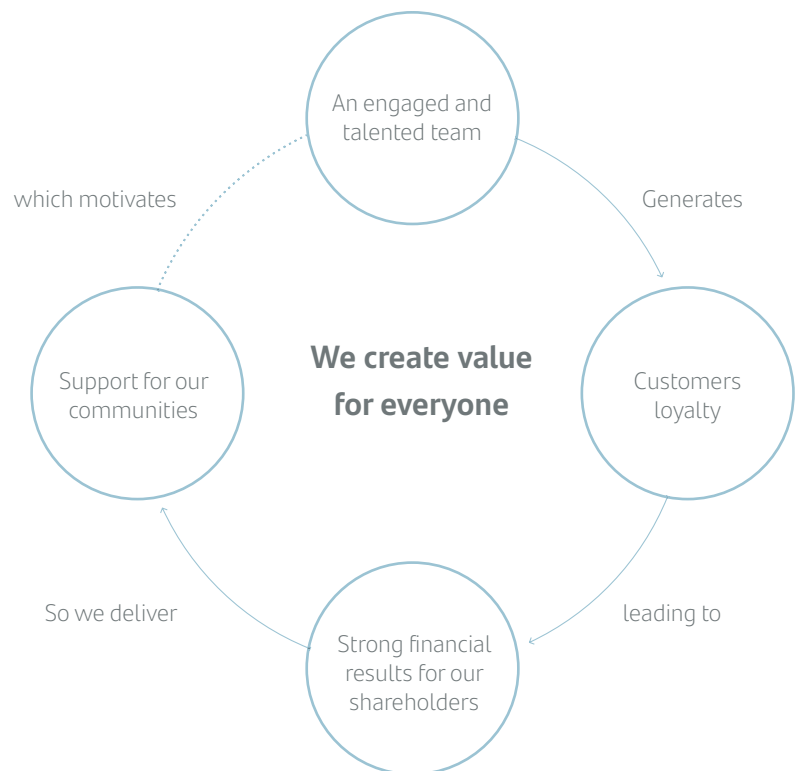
An engaged and talented team

which motivates

Generates

Support for our communities

We create value for everyone

Customers loyalty

So we deliver

leading to

Strong financial results for our shareholders